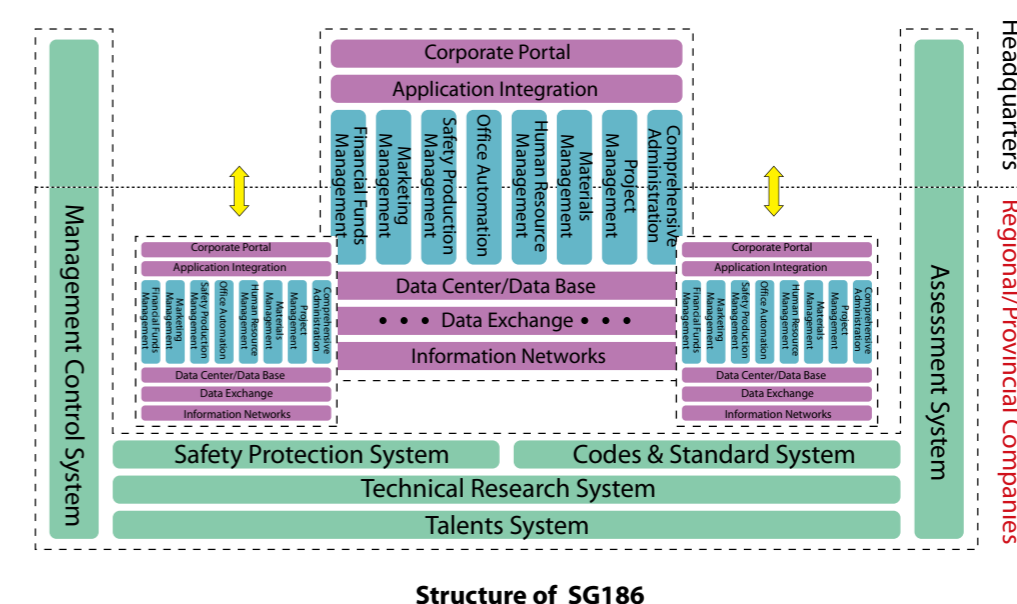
Headquarters

Regional/Provincial Companies

Management Control System

Corporate Portal

Application Integration

Financial Funds Management

Marketing Management

Safety Production Management

Office Automation

Human Resource Management

Materials Management

Project Management

Comprehensive Administration

Data Center/Data Base

• • • Data Exchange • • •

Information Networks

Corporate Portal

Application Integration

Financial Funds Management

Marketing Management

Safety Production Management

Office Automation

Human Resource Management

Materials Management

Project Management

Comprehensive Administration

Data Center/Data Base

Data Exchange

Information Networks

Corporate Portal

Application Integration

Financial Funds Management

Marketing Management

Safety Production Management

Office Automation

Human Resource Management

Materials Management

Project Management

Comprehensive Administration

Data Center/Data Base

Data Exchange

Information Networks

Assessment System

Safety Protection System

Codes & Standard System

Technical Research System

Talents System

Structure of SG186